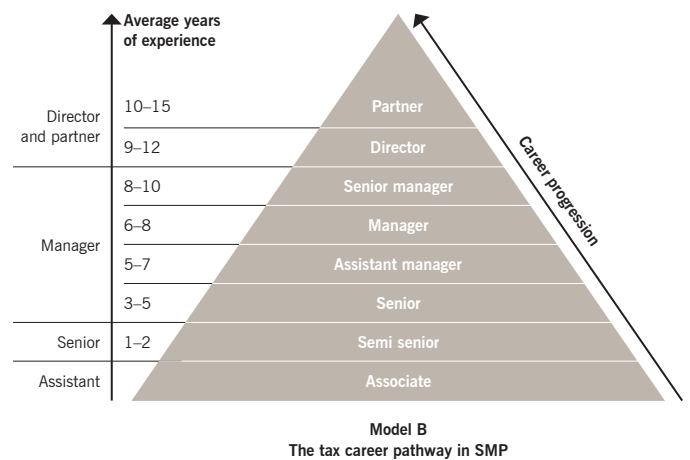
Average years of experience

Director and partner
10–15
9–12

Manager
8–10
6–8
5–7
3–5

Senior
1–2

Assistant

Partner
Director
Senior manager
Manager
Assistant manager
Senior
Semi senior
Associate

Career progression

Model B
The tax career pathway in SMP